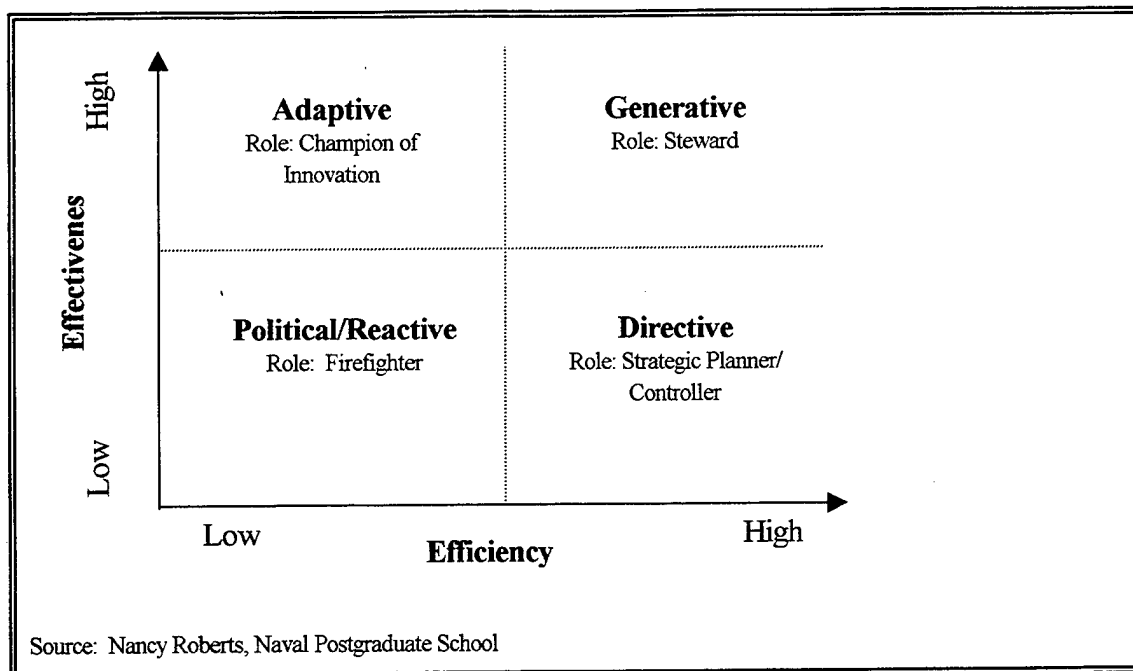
High

Effectivenes

Low

Adaptive
Role: Champion of Innovation

Generative
Role: Steward

Political/Reactive
Role: Firefighter

Directive
Role: Strategic Planner/ Controller

Low

Efficiency

High

Source: Nancy Roberts, Naval Postgraduate School